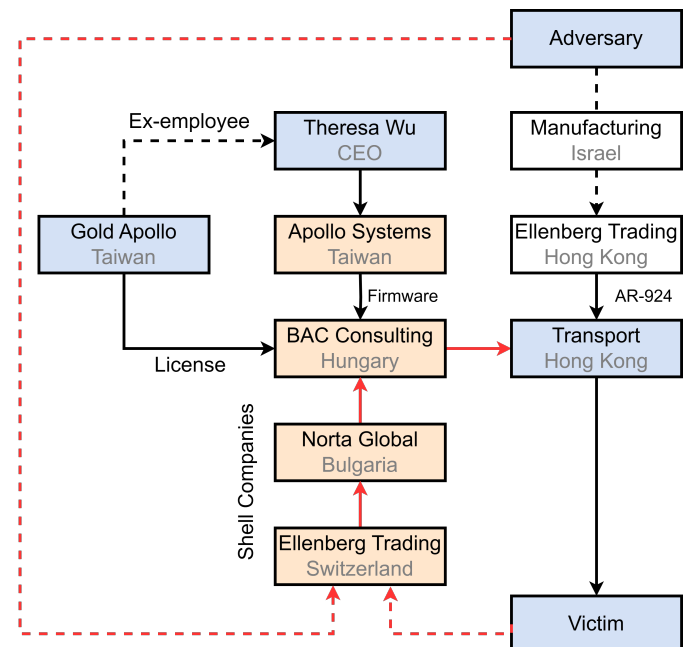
Adversary

Ex-employee

Theresa Wu
CEO

Manufacturing
Israel

Gold Apollo
Taiwan

Apollo Systems
Taiwan

Ellenberg Trading
Hong Kong

Firmware

AR-924

BAC Consulting
Hungary

Transport
Hong Kong

License

Shell Companies

Norta Global
Bulgaria

Ellenberg Trading
Switzerland

Victim